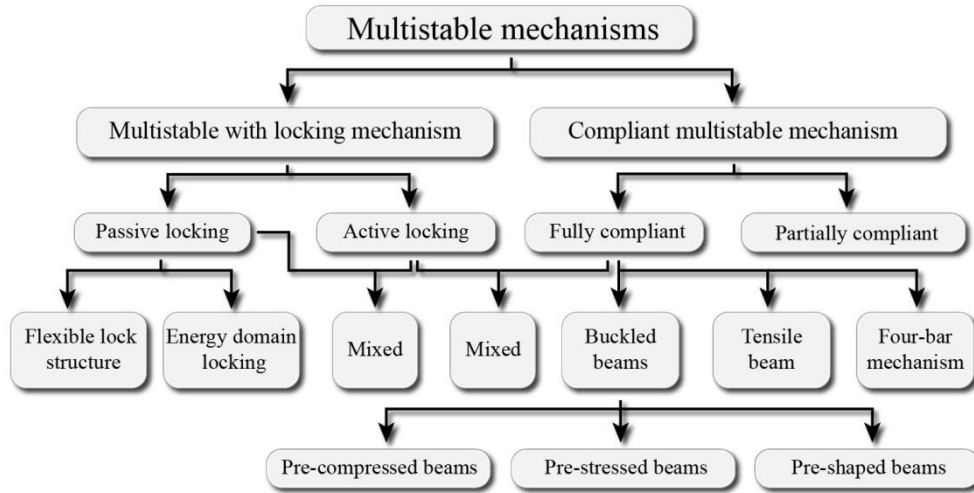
Multistable mechanisms

Multistable with locking mechanism

Compliant multistable mechanism

Passive locking

Active locking

Fully compliant

Partially compliant

Flexible lock structure

Energy domain locking

Mixed

Mixed

Buckled beams

Tensile beam

Four-bar mechanism

Pre-compressed beams

Pre-stressed beams

Pre-shaped beams